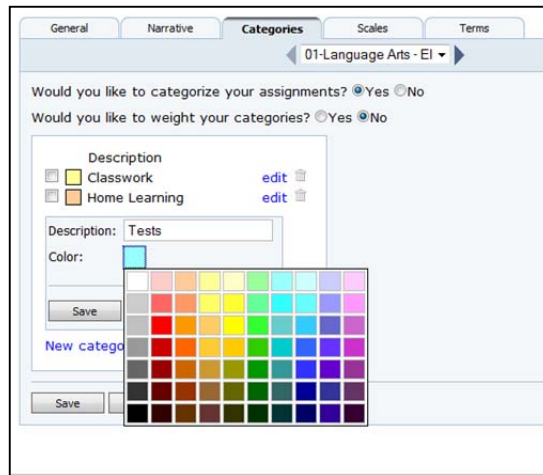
General | Narrative | Categories | Scales | Terms

01-Language Arts - El

Would you like to categorize your assignments? Yes No

Would you like to weight your categories? Yes No

Description

Classwork edit

Home Learning edit

Description: Tests

Color:

Save

New catego

Save